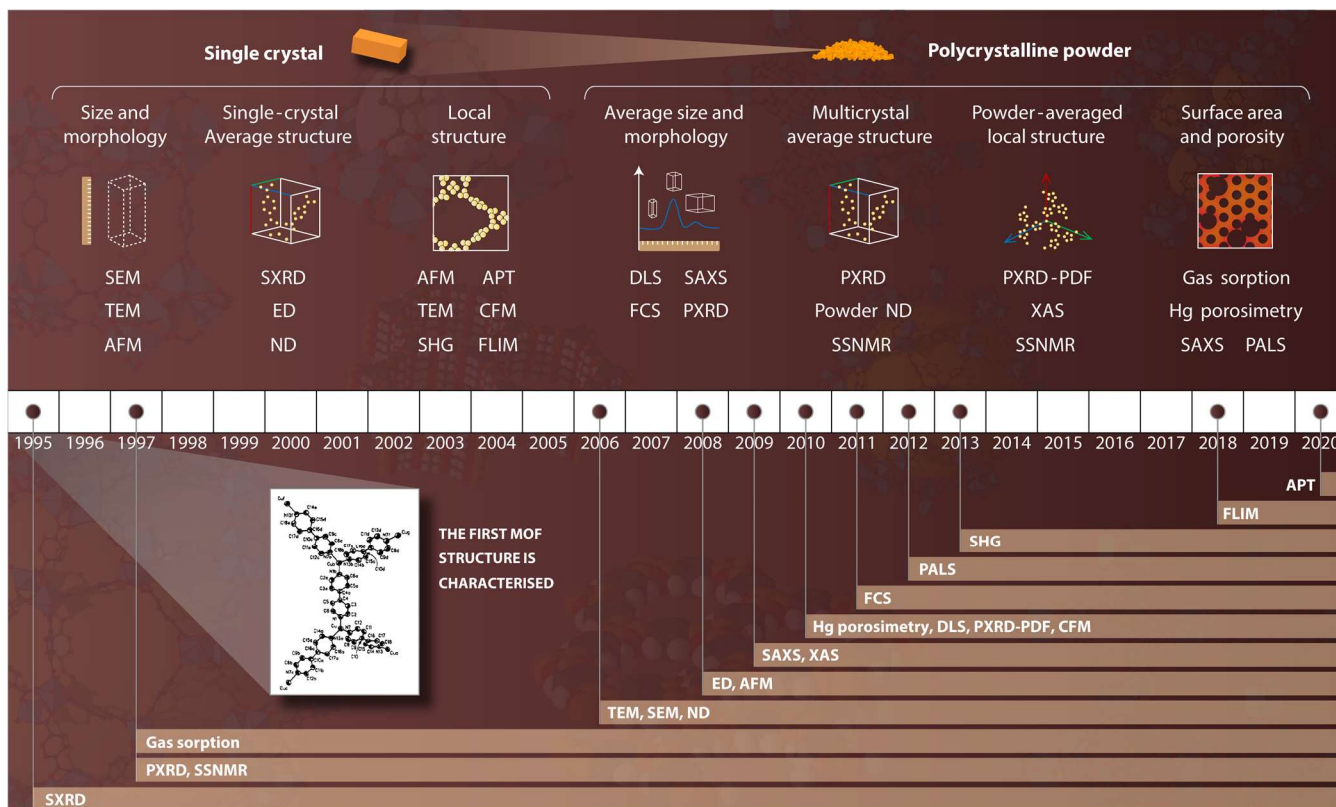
Single crystal

Polycrystalline powder

Size and morphology

Single-crystal Average structure

Local structure

Average size and morphology

Multicrystal average structure

Powder-averaged local structure

Surface area and porosity

SEM
TEM
AFM

SXRD
ED
ND

AFM APT
TEM CFM
SHG FLIM

DLS SAXS
FCS PXRD

PXRD
Powder ND
SSNMR

PXRD-PDF
XAS
SSNMR

Gas sorption
Hg porosimetry
SAXS PALS

1995 1996 1997 1998 1999 2000 2001 2002 2003 2004 2005 2006 2007 2008 2009 2010 2011 2012 2013 2014 2015 2016 2017 2018 2019 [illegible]

THE FIRST MOF STRUCTURE IS CHARACTERISED

APT
FLIM
SHG
PALS
FCS
Hg porosimetry, DLS, PXRD-PDF, CFM
SAXS, XAS
ED, AFM
TEM, SEM, ND
Gas sorption
PXRD, SSNMR
SXRD